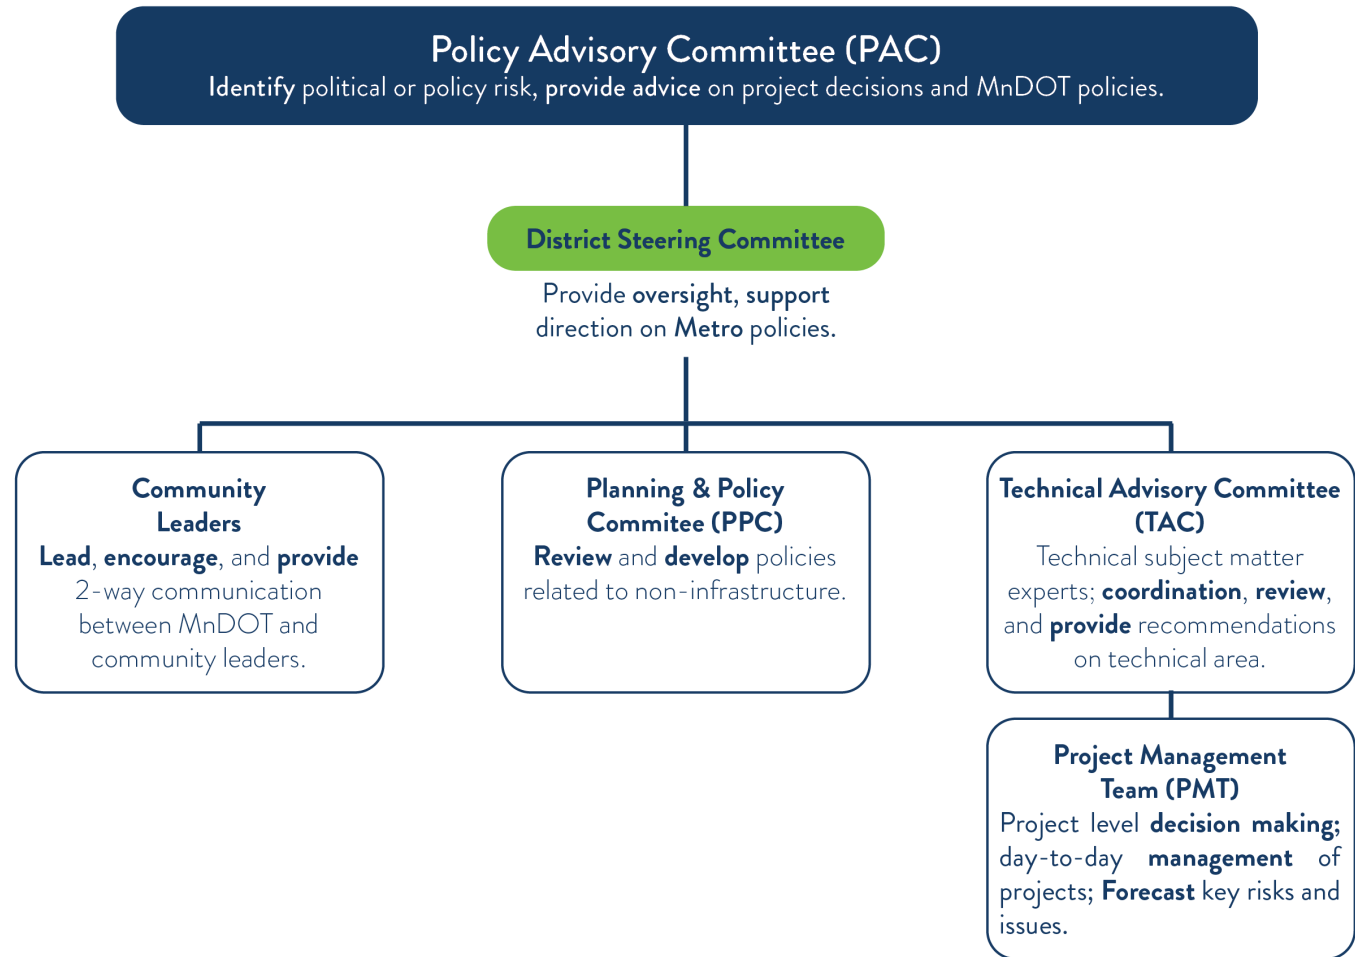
Policy Advisory Committee (PAC)
Identify political or policy risk, provide advice on project decisions and MnDOT policies.

District Steering Committee
Provide oversight, support direction on Metro policies.

Community Leaders
Lead, encourage, and provide 2-way communication between MnDOT and community leaders.

Planning & Policy Commitee (PPC)
Review and develop policies related to non-infrastructure.

Technical Advisory Committee (TAC)
Technical subject matter experts; coordination, review, and provide recommendations on technical area.

Project Management Team (PMT)
Project level decision making; day-to-day management of projects; Forecast key risks and issues.